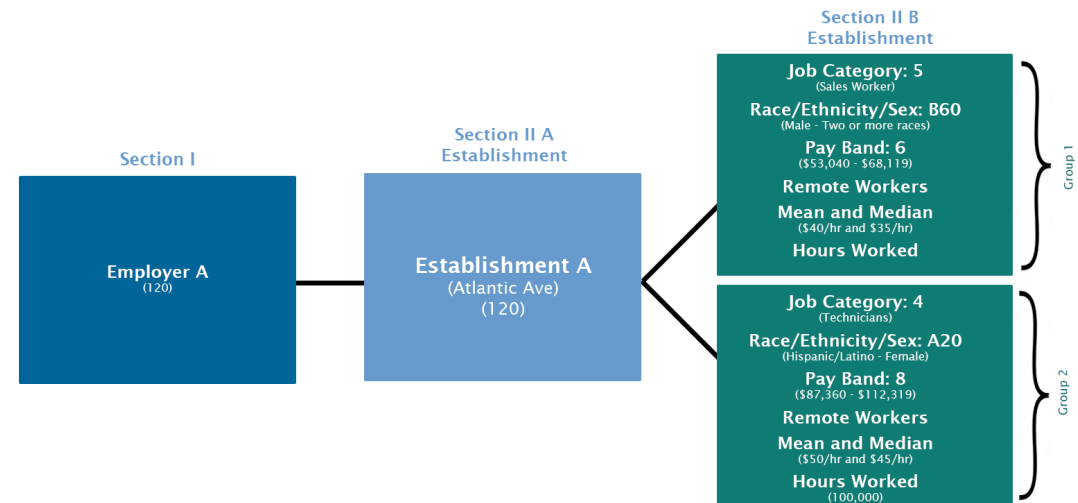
Section I

Employer A
(120)

Section II A
Establishment

Establishment A
(Atlantic Ave)
(120)

Section II B
Establishment

Job Category: 5
(Sales Worker)
Race/Ethnicity/Sex: B60
(Male - Two or more races)
Pay Band: 6
($53,040 - $68,119)
Remote Workers
Mean and Median
($40/hr and $35/hr)
Hours Worked

Group 1

Job Category: 4
(Technicians)
Race/Ethnicity/Sex: A20
(Hispanic/Latino - Female)
Pay Band: 8
($87,360 - $112,319)
Remote Workers
Mean and Median
($50/hr and $45/hr)
Hours Worked
(100,000)

Group 2